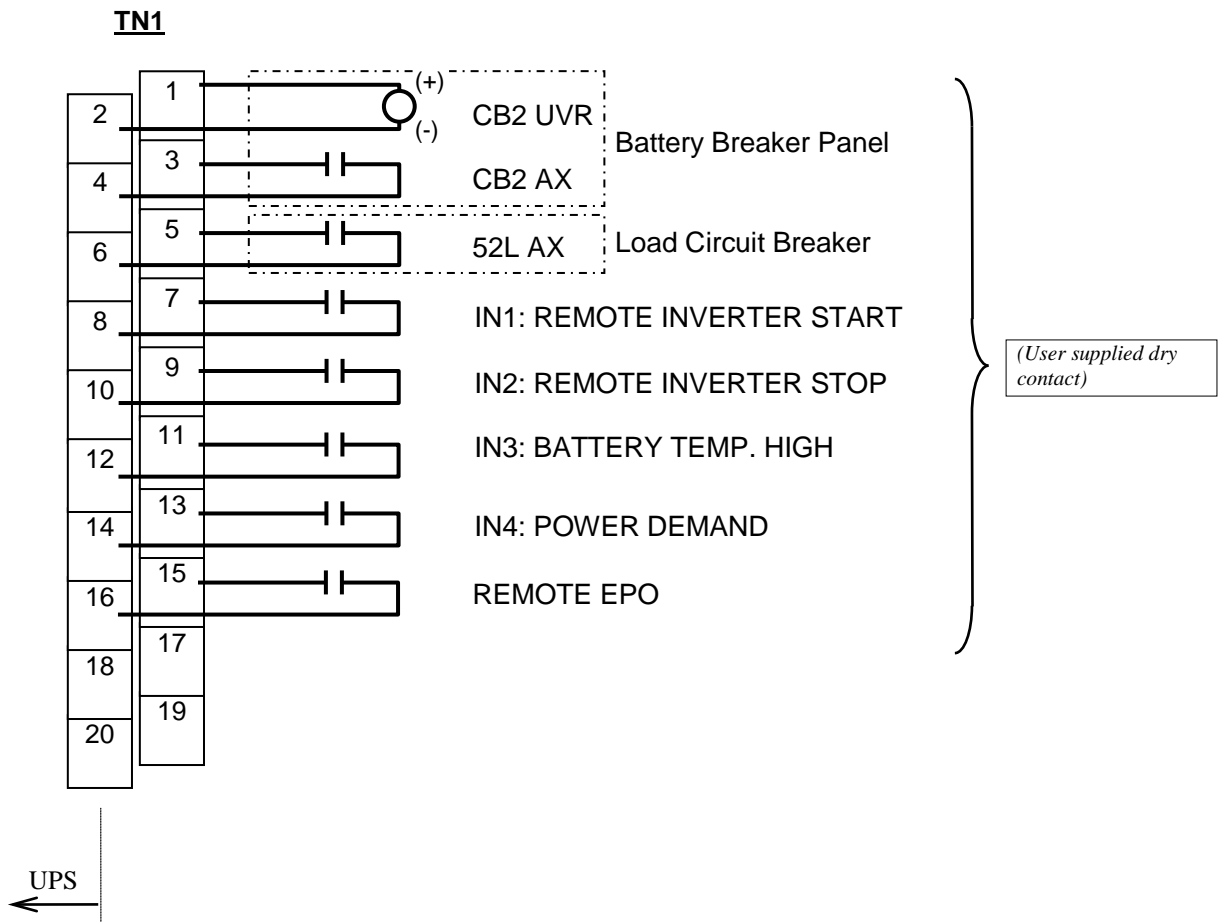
TN1

1
2
(+)
(-)
CB2 UVR
Battery Breaker Panel
3
4
CB2 AX
5
6
52L AX
Load Circuit Breaker
7
8
IN1: REMOTE INVERTER START
9
10
IN2: REMOTE INVERTER STOP
11
12
IN3: BATTERY TEMP. HIGH
13
14
IN4: POWER DEMAND
15
16
REMOTE EPO
17
18
19
20

(User supplied dry contact)

UPS